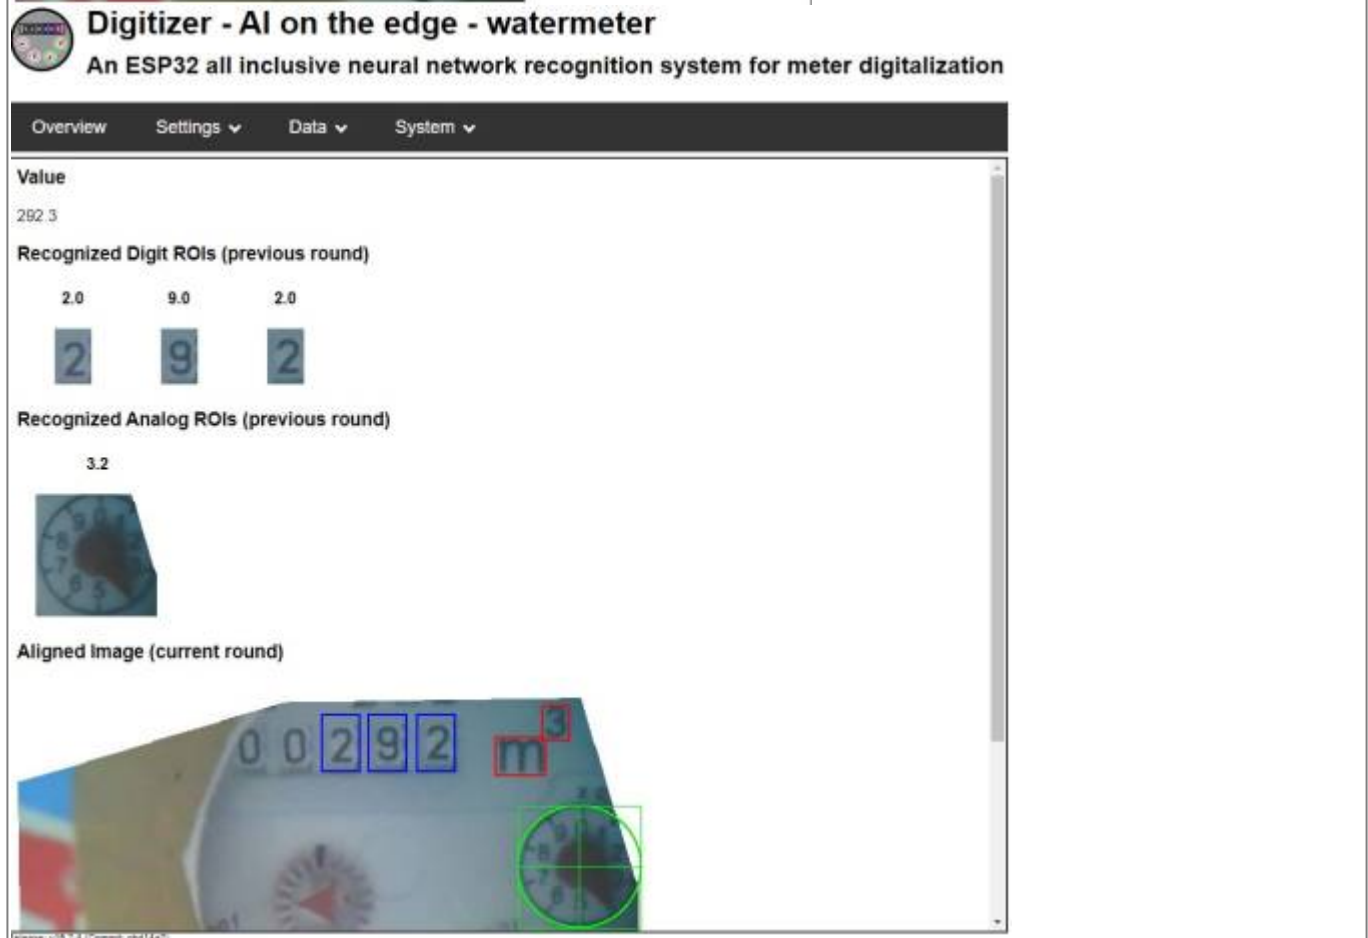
Digitizer - AI on the edge - watermeter

An ESP32 all inclusive neural network recognition system for meter digitalization

Overview Settings Data System

Value

292.3

Recognized Digit ROIs (previous round)

2.0 9.0 2.0

2 9 2

Recognized Analog ROIs (previous round)

3.2

Aligned Image (current round)

0 0 2 9 2 $m^3$

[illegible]